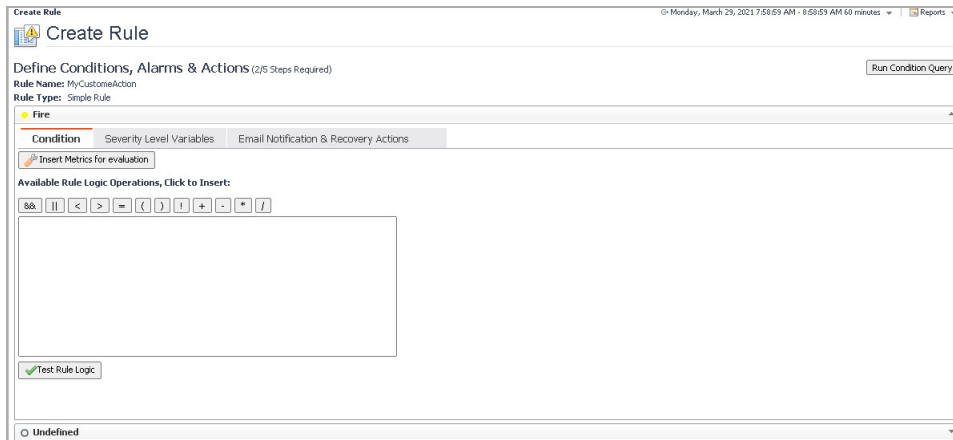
Create Rule

Monday, March 29, 2021 7:58:59 AM - 8:58:59 AM 60 minutes | Reports

Create Rule

Define Conditions, Alarms & Actions (2/5 Steps Required)

Run Condition Query

Rule Name: MyCustomeAction

Rule Type: Simple Rule

Fire

Condition | Severity Level Variables | Email Notification & Recovery Actions

Insert Metrics for evaluation

Available Rule Logic Operations, Click to Insert:

&& || < > = ( ) ! + - * /

Test Rule Logic

Undefined